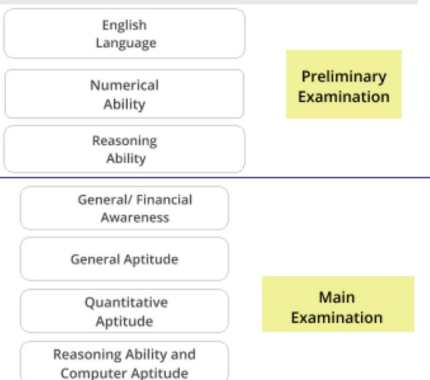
English Language

Numerical Ability

Reasoning Ability

Preliminary Examination

General/ Financial Awareness

General Aptitude

Quantitative Aptitude

Reasoning Ability and Computer Aptitude

Main Examination